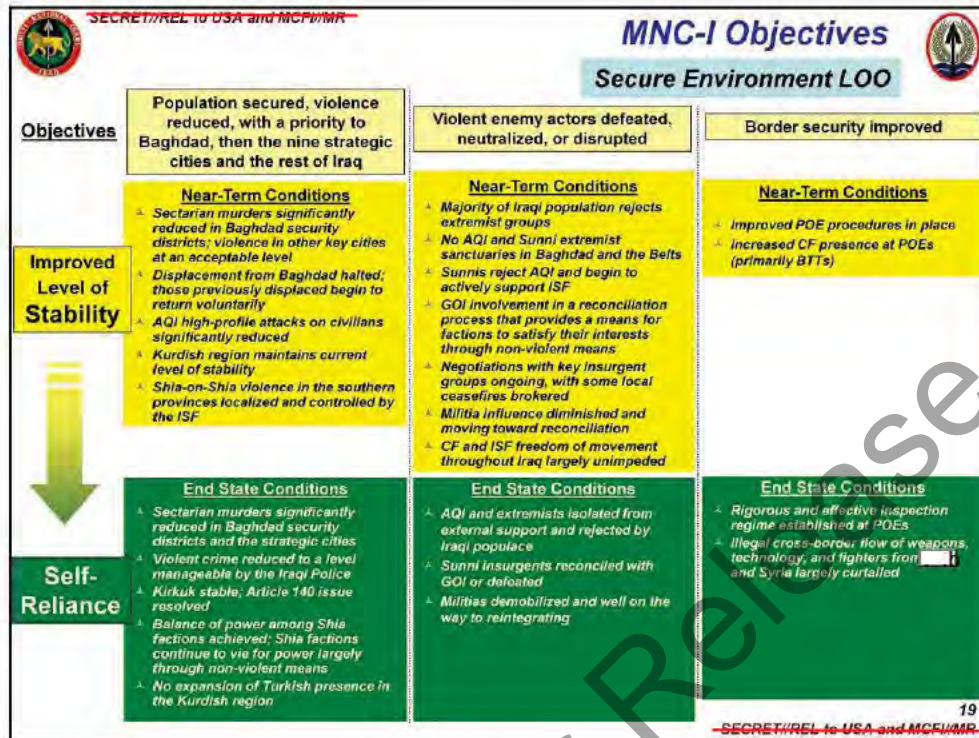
SECRET//REL to USA and MCFI//MR

MNC-I Objectives

Secure Environment LOO

Objectives

Population secured, violence reduced, with a priority to Baghdad, then the nine strategic cities and the rest of Iraq

Violent enemy actors defeated, neutralized, or disrupted

Border security improved

Improved Level of Stability

Near-Term Conditions
- Sectarian murders significantly reduced in Baghdad security districts; violence in other key cities at an acceptable level
- Displacement from Baghdad halted; those previously displaced begin to return voluntarily
- AQI high-profile attacks on civilians significantly reduced
- Kurdish region maintains current level of stability
- Shia-on-Shia violence in the southern provinces localized and controlled by the ISF

Near-Term Conditions
- Majority of Iraqi population rejects extremist groups
- No AQI and Sunni extremist sanctuaries in Baghdad and the Belts
- Sunnis reject AQI and begin to actively support ISF
- GOI involvement in a reconciliation process that provides a means for factions to satisfy their interests through non-violent means
- Negotiations with key insurgent groups ongoing, with some local ceasefires brokered
- Militia influence diminished and moving toward reconciliation
- CF and ISF freedom of movement throughout Iraq largely unimpeded

Near-Term Conditions
- Improved POE procedures in place
- Increased CF presence at POEs (primarily BTTs)

Self-Reliance

End State Conditions
- Sectarian murders significantly reduced in Baghdad security districts and the strategic cities
- Violent crime reduced to a level manageable by the Iraqi Police
- Kirkuk stable; Article 140 issue resolved
- Balance of power among Shia factions achieved; Shia factions continue to vie for power largely through non-violent means
- No expansion of Turkish presence in the Kurdish region

End State Conditions
- AQI and extremists isolated from external support and rejected by Iraqi populace
- Sunni insurgents reconciled with GOI or defeated
- Militias demobilized and well on the way to reintegrating

End State Conditions
- Rigorous and effective inspection regime established at POEs
- Illegal cross-border flow of weapons, technology, and fighters from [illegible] and Syria largely curtailed

Release

19

SECRET//REL to USA and MCFI//MR